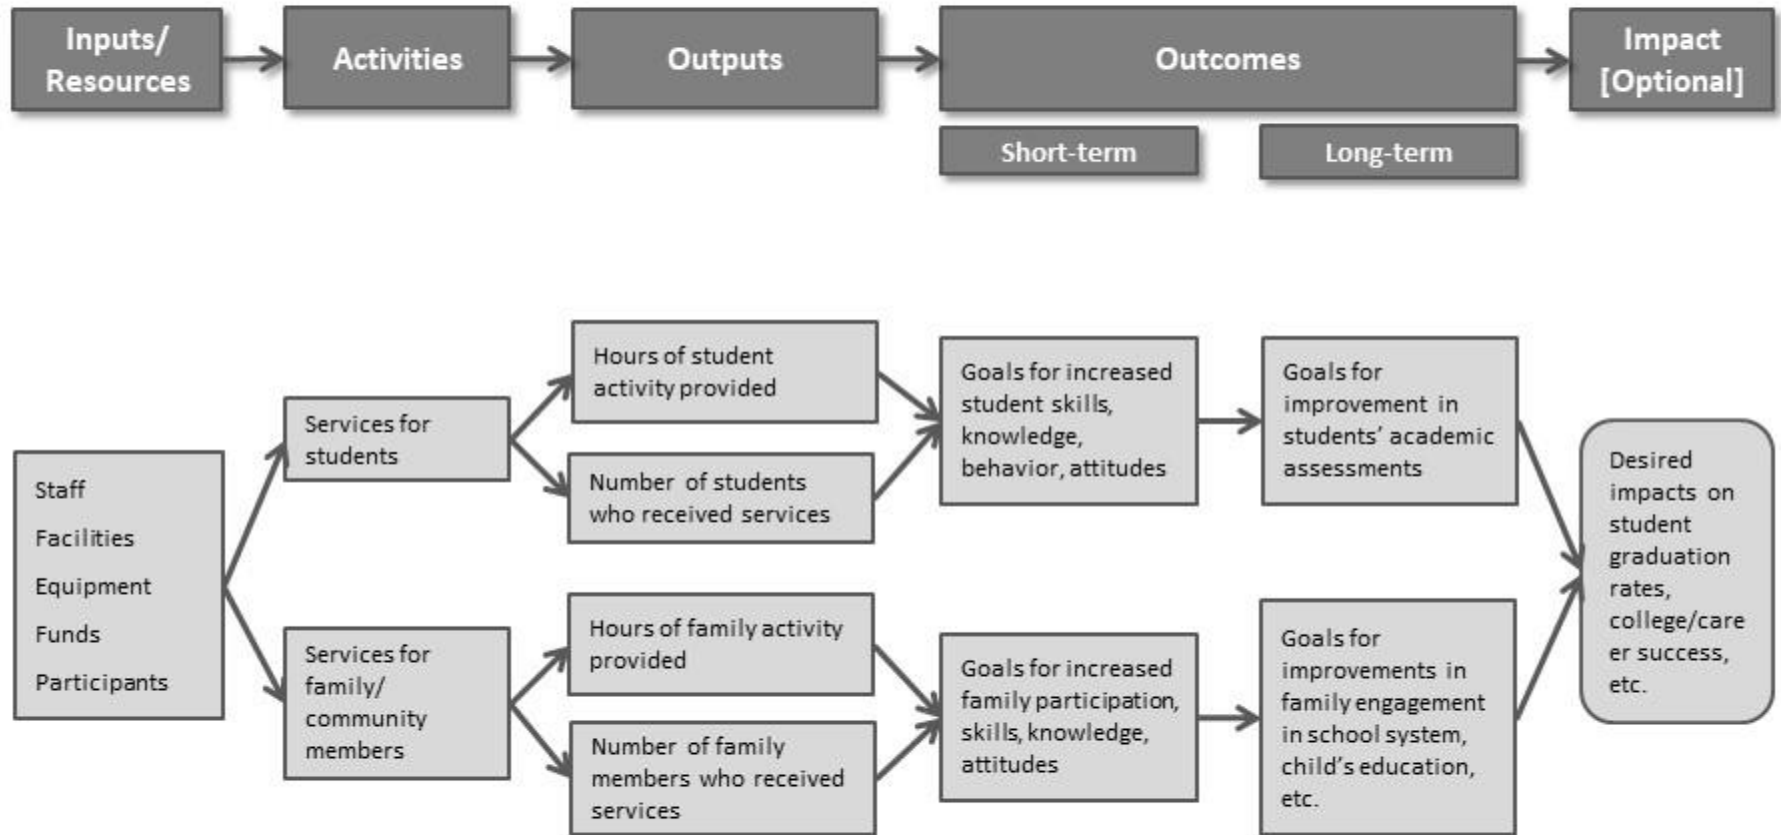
Inputs/ Resources

Activities

Outputs

Outcomes

Short-term

Long-term

Impact [Optional]

Staff

Facilities

Equipment

Funds

Participants

Services for students

Services for family/ community members

Hours of student activity provided

Number of students who received services

Hours of family activity provided

Number of family members who received services

Goals for increased student skills, knowledge, behavior, attitudes

Goals for increased family participation, skills, knowledge, attitudes

Goals for improvement in students' academic assessments

Goals for improvements in family engagement in school system, child's education, etc.

Desired impacts on student graduation rates, college/career success, etc.